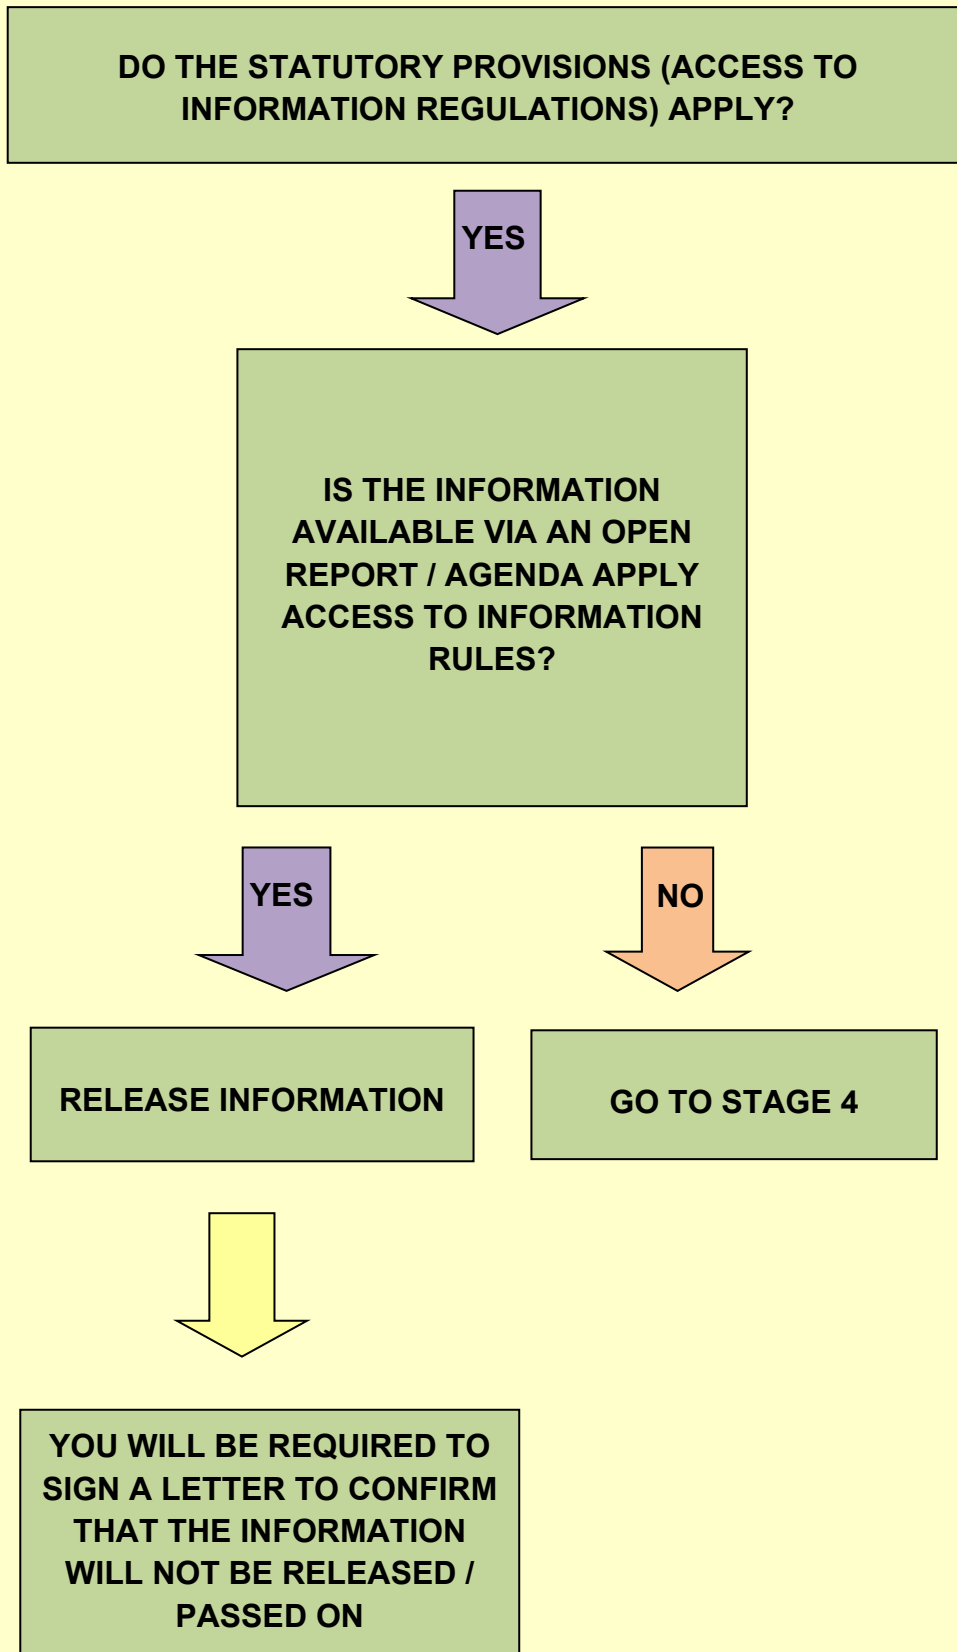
DO THE STATUTORY PROVISIONS (ACCESS TO INFORMATION REGULATIONS) APPLY?

YES

IS THE INFORMATION AVAILABLE VIA AN OPEN REPORT / AGENDA APPLY ACCESS TO INFORMATION RULES?

YES

NO

RELEASE INFORMATION

GO TO STAGE 4

YOU WILL BE REQUIRED TO SIGN A LETTER TO CONFIRM THAT THE INFORMATION WILL NOT BE RELEASED / PASSED ON